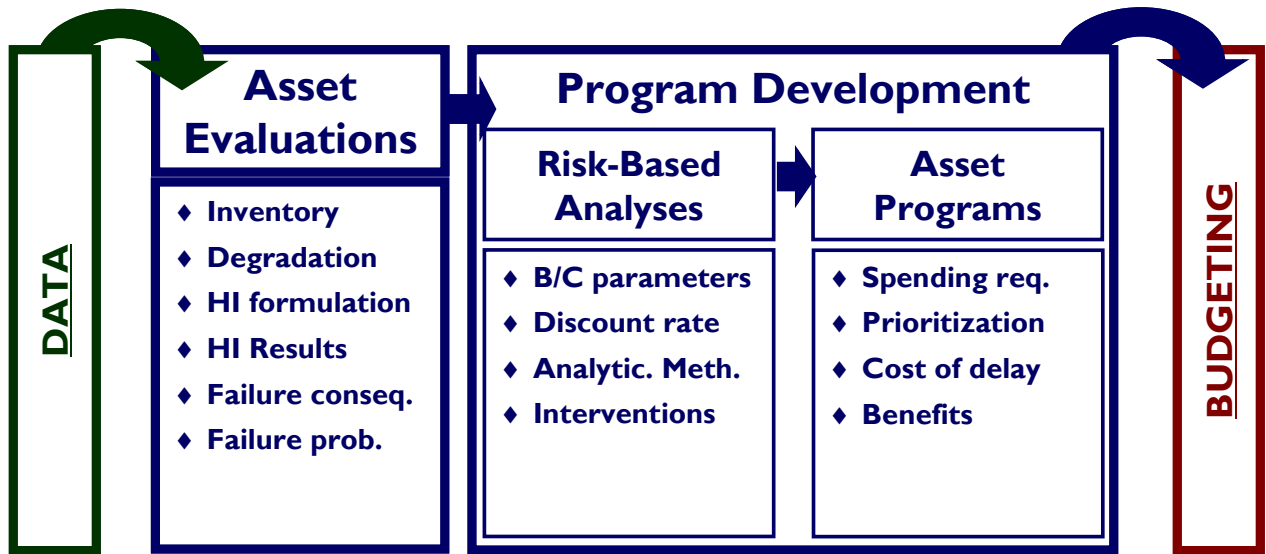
DATA

Asset Evaluations

♦ Inventory
♦ Degradation
♦ HI formulation
♦ HI Results
♦ Failure conseq.
♦ Failure prob.

Program Development

Risk-Based Analyses

♦ B/C parameters
♦ Discount rate
♦ Analytic. Meth.
♦ Interventions

Asset Programs

♦ Spending req.
♦ Prioritization
♦ Cost of delay
♦ Benefits

BUDGETING